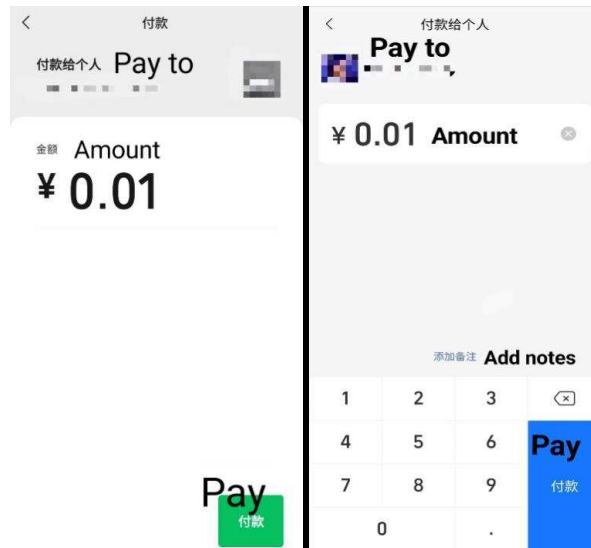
<

付款

付款给个人 Pay to

金额 Amount

¥ 0.01

Pay
付款

<

付款给个人

Pay to

¥ 0.01 Amount

添加备注 Add notes

| 1 | 2 | 3 | ⌫ |
|---|---|---|---|
| 4 | 5 | 6 | Pay 付款 |
| 7 | 8 | 9 | |
| 0 | | . | |